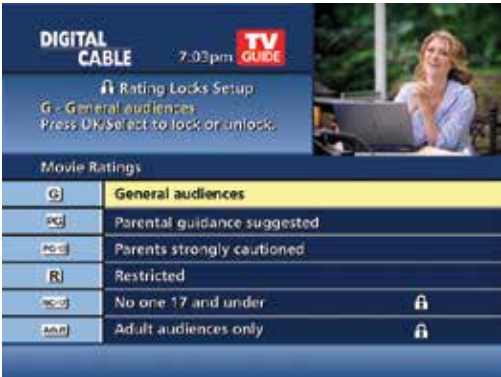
DIGITAL CABLE 7:03pm TV GUIDE

Rating Locks Setup
G - General audiences
Press OK/Select to lock or unlock.

Movie Ratings

| | |
|---|---|
| G | General audiences |
| PG | Parental guidance suggested |
| PG-13 | Parents strongly cautioned |
| R | Restricted |
| NC-17 | No one 17 and under |
| Adult | Adult audiences only |